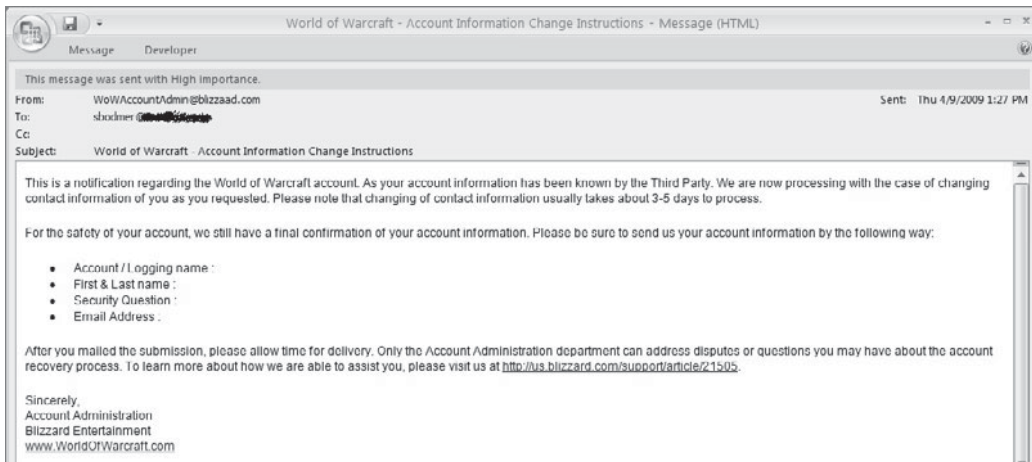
World of Warcraft - Account Information Change Instructions - Message (HTML)

Message Developer

This message was sent with High Importance.

From: WoWAccountAdmin@blizzaad.com
To: shodmer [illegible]
Cc:
Subject: World of Warcraft - Account Information Change Instructions

Sent: Thu 4/9/2009 1:27 PM

This is a notification regarding the World of Warcraft account. As your account information has been known by the Third Party. We are now processing with the case of changing contact information of you as you requested. Please note that changing of contact information usually takes about 3-5 days to process.

For the safety of your account, we still have a final confirmation of your account information. Please be sure to send us your account information by the following way:

- Account / Logging name :
- First & Last name :
- Security Question :
- Email Address :

After you mailed the submission, please allow time for delivery. Only the Account Administration department can address disputes or questions you may have about the account recovery process. To learn more about how we are able to assist you, please visit us at http://us.blizzard.com/support/article/21505.

Sincerely,
Account Administration
Blizzard Entertainment
www.WorldOfWarcraft.com